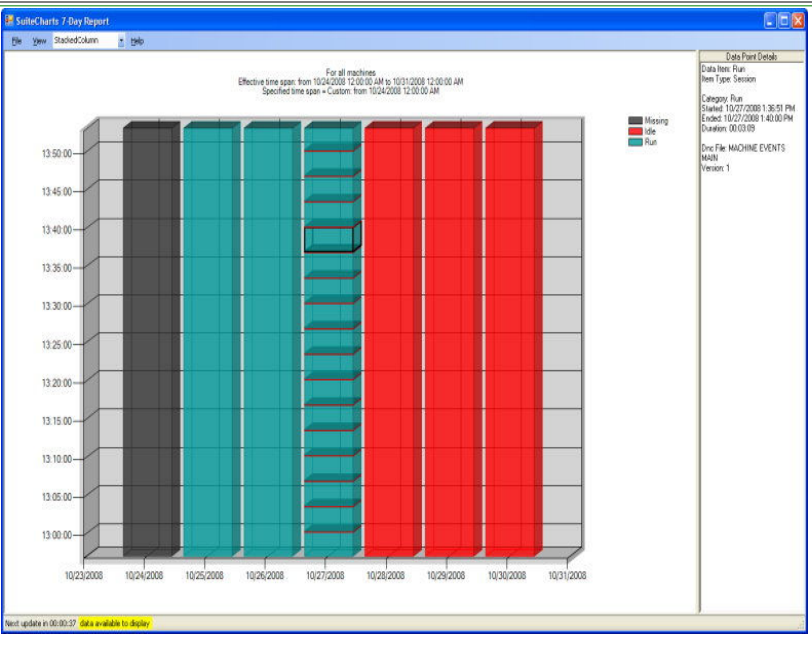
SuiteCharts 7-Day Report

File View StackedColumn Help

For all machines
Effective time span: from 10/24/2008 12:00:00 AM to 10/31/2008 12:00:00 AM
Specified time span = Custom: from 10/24/2008 12:00:00 AM

Missing
Idle
Run

13:50:00
13:45:00
13:40:00
13:35:00
13:30:00
13:25:00
13:20:00
13:15:00
13:10:00
13:05:00
13:00:00

10/23/2008 10/24/2008 10/25/2008 10/26/2008 10/27/2008 10/28/2008 10/29/2008 10/30/2008 10/31/2008

Data Point Details
Data Item: Run
Item Type: Session

Category: Run
Started: 10/27/2008 1:36:51 PM
Ended: 10/27/2008 1:40:00 PM
Duration: 00:03:09

Dnc File: MACHINE EVENTS MAIN
Version: 1

Next update in 00:00:37 data available to display